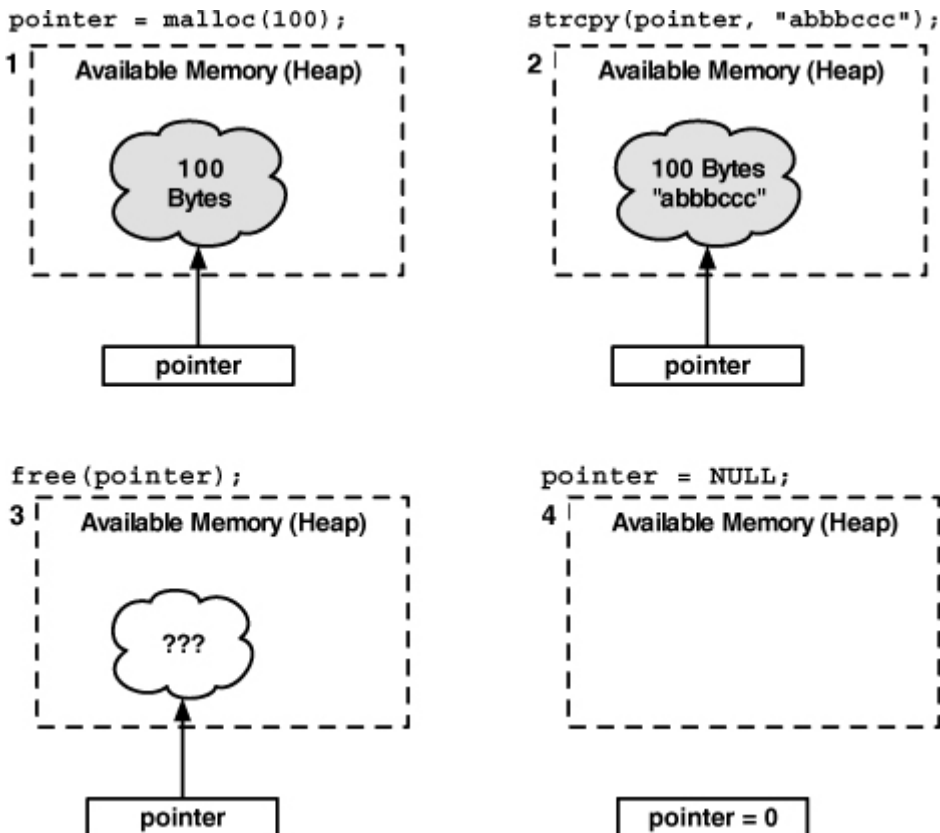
pointer = malloc(100);

1

Available Memory (Heap)

100 Bytes

pointer

strcpy(pointer, "abbbccc");

2

Available Memory (Heap)

100 Bytes "abbbccc"

pointer

free(pointer);

3

Available Memory (Heap)

???

pointer

pointer = NULL;

4

Available Memory (Heap)

pointer = 0